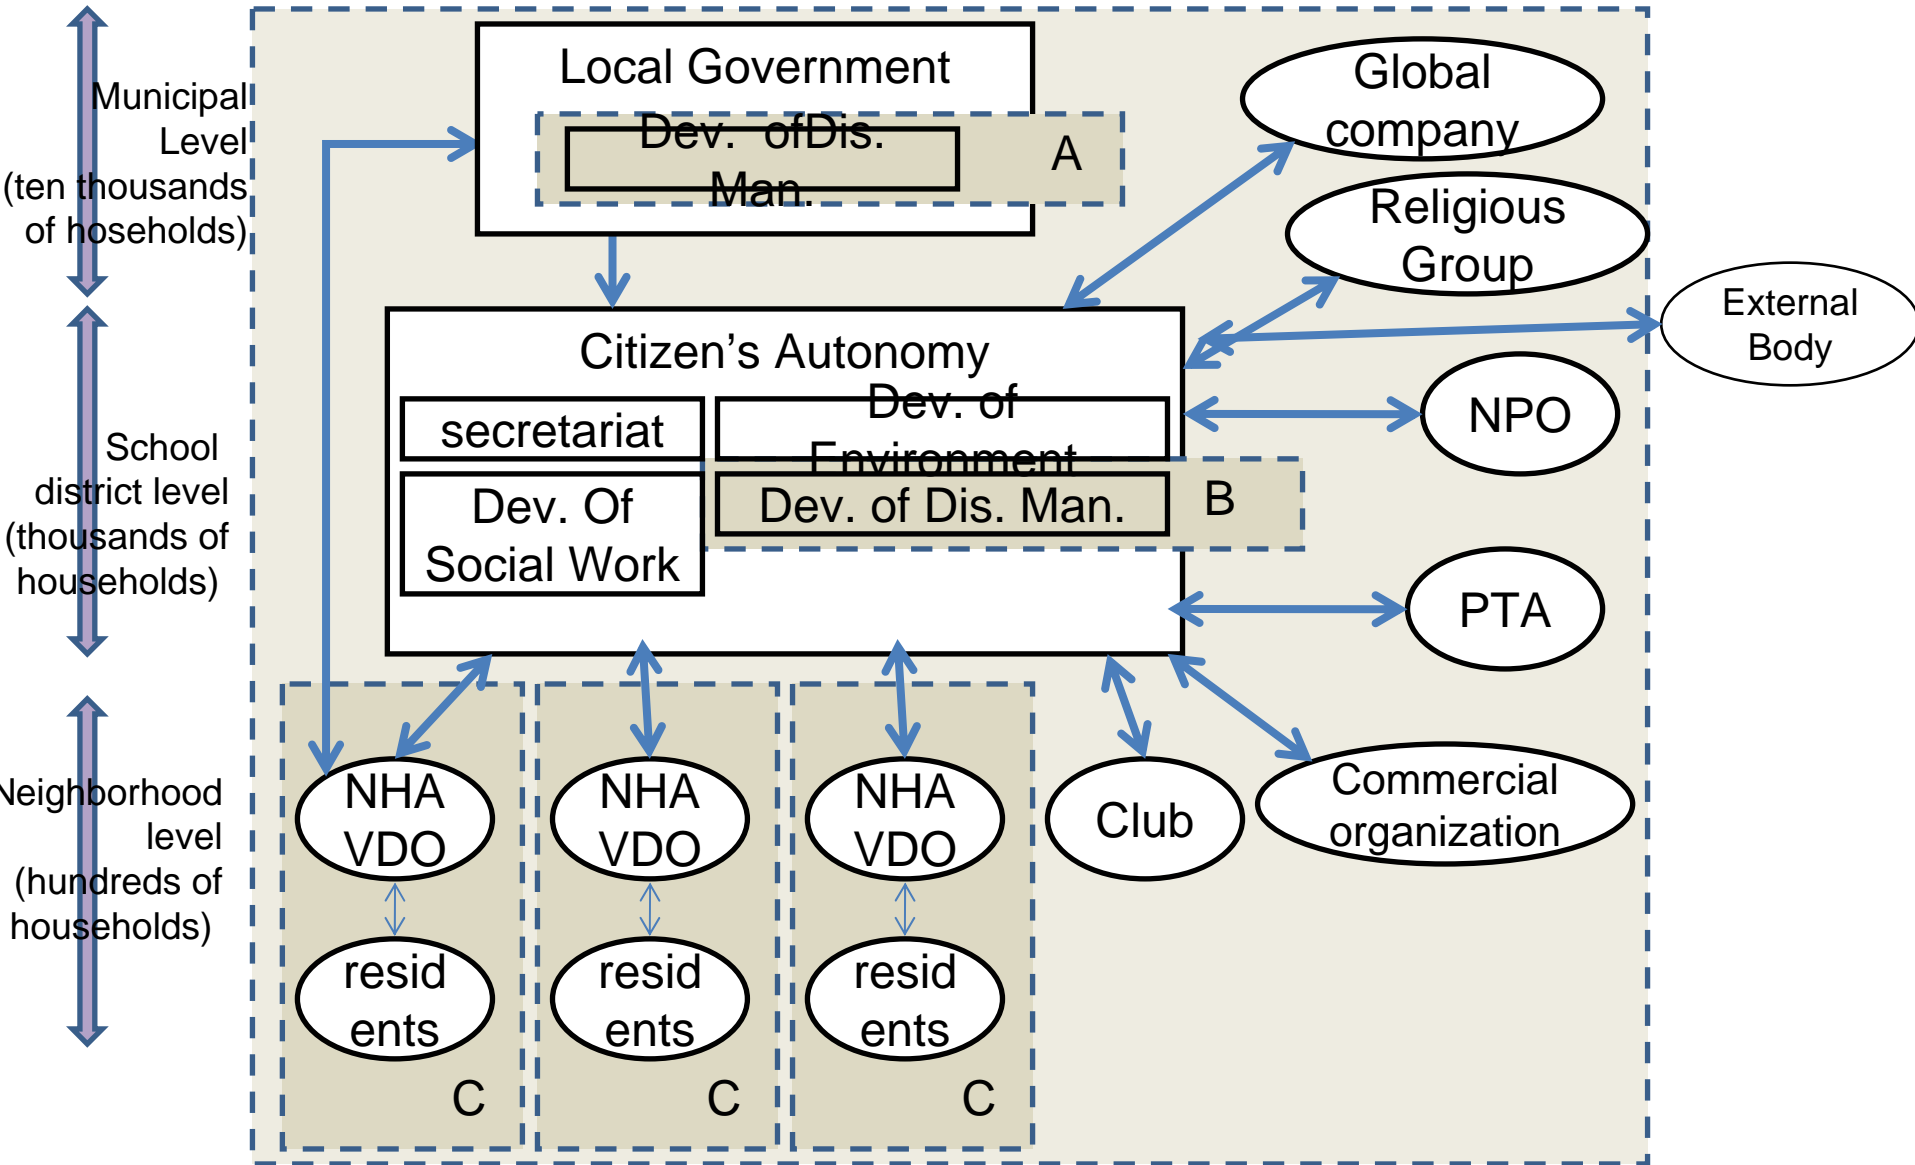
Municipal Level (ten thousands of hoseholds)

School district level (thousands of households)

Neighborhood level (hundreds of households)

Local Government

Dev. ofDis. Man.

A

Global company

Religious Group

External Body

Citizen's Autonomy

secretariat

Dev. of Environment

Dev. Of Social Work

Dev. of Dis. Man.

B

NPO

PTA

NHA VDO

resid ents

C

NHA VDO

resid ents

C

NHA VDO

resid ents

C

Club

Commercial organization